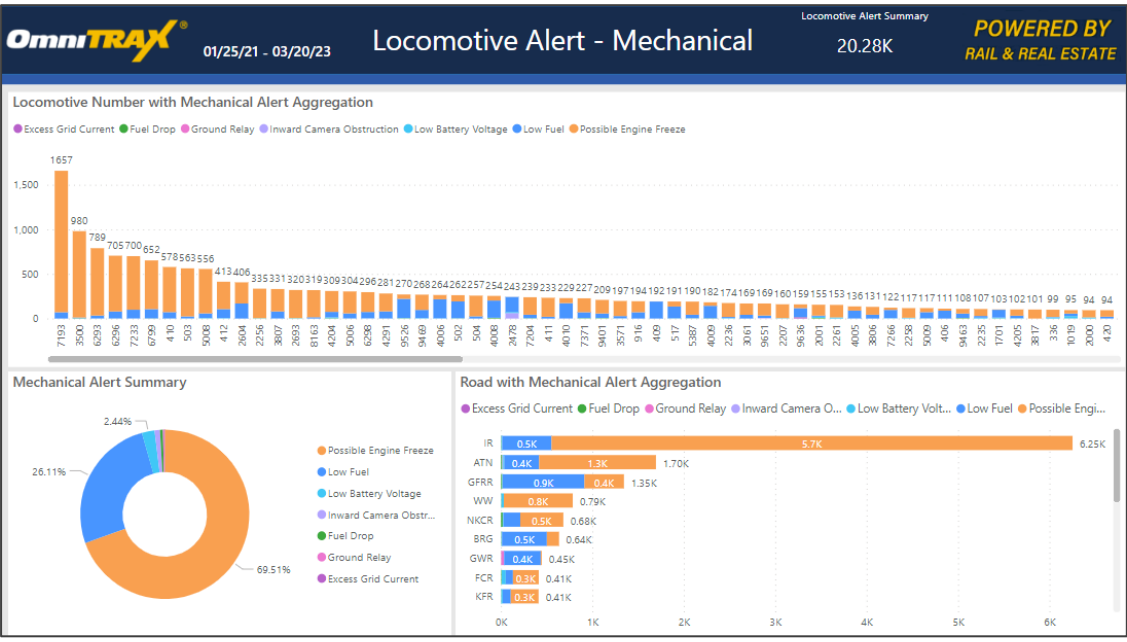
OmniTRAX®

01/25/21 - 03/20/23

Locomotive Alert - Mechanical

Locomotive Alert Summary

20.28K

POWERED BY
RAIL & REAL ESTATE

Locomotive Number with Mechanical Alert Aggregation

Excess Grid Current · Fuel Drop · Ground Relay · Inward Camera Obstruction · Low Battery Voltage · Low Fuel · Possible Engine Freeze

1,500
1,000
500
0

1657 980 789 705 700 652 578 563 556 413 406 335 331 320 319 309 304 296 281 270 268 264 262 257 254 243 239 233 229 227 209 197 194 192 191 190 182 174 169 169 160 159 155 153 136 131 122 117 117 111 108 107 103 102 101 99 95 94 94

7193 3500 6293 6296 7233 6799 410 503 5008 412 2604 2256 3807 2693 8163 4204 5006 6298 4291 9526 9469 4006 502 504 4008 2478 7204 411 4010 7371 9401 3571 916 409 517 5387 4009 2236 3061 9651 2207 9636 2001 2261 4005 3806 7266 2258 5009 406 9463 2235 1701 4205 3817 336 1019 2000 420

Mechanical Alert Summary

2.44%
26.11%
69.51%

Possible Engine Freeze
Low Fuel
Low Battery Voltage
Inward Camera Obstr...
Fuel Drop
Ground Relay
Excess Grid Current

Road with Mechanical Alert Aggregation

Excess Grid Current · Fuel Drop · Ground Relay · Inward Camera O... · Low Battery Volt... · Low Fuel · Possible Engi...

| Road | Low Fuel | Possible Engine Freeze | Total |
|---|---|---|---|
| IR | 0.5K | 5.7K | 6.25K |
| ATN | 0.4K | 1.3K | 1.70K |
| GFRR | 0.9K | 0.4K | 1.35K |
| WW | | 0.8K | 0.79K |
| NKCR | | 0.5K | 0.68K |
| BRG | 0.5K | | 0.64K |
| GWR | 0.4K | | 0.45K |
| FCR | | 0.3K | 0.41K |
| KFR | | 0.3K | 0.41K |

0K 1K 2K 3K 4K 5K 6K